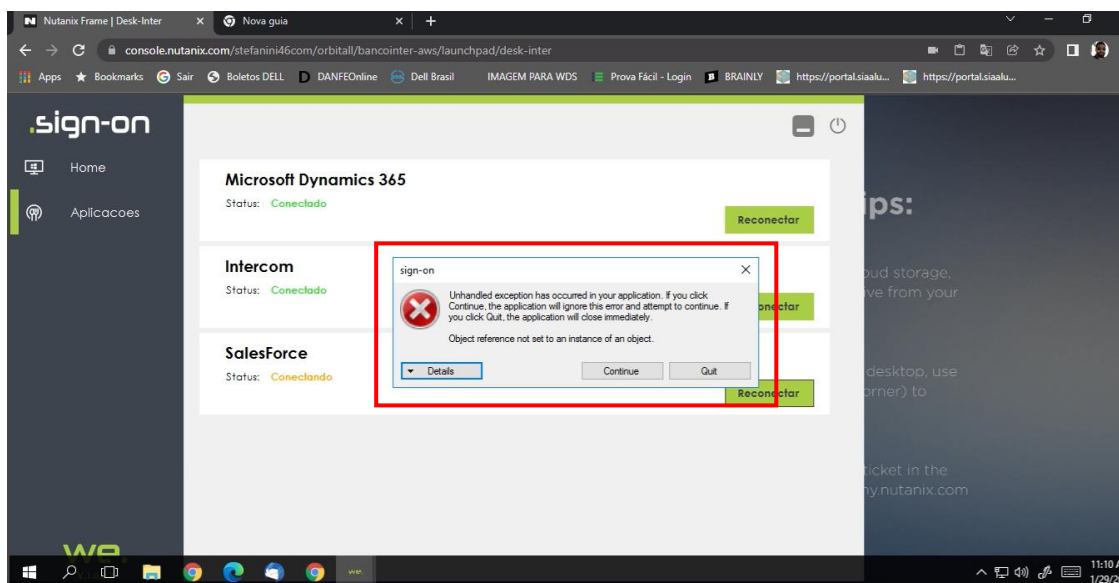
Nutanix Frame | Desk-Inter × Nova guia × +

console.nutanix.com/stefanini46com/orbitall/bancointer-aws/launchpad/desk-inter

Apps Bookmarks Sair Boletos DELL DANFEOnline Dell Brasil IMAGEM PARA WDS Prova Fácil - Login BRAINLY https://portal.siaalu... https://portal.siaalu...

.sign-on

Home

Aplicacoes

Microsoft Dynamics 365
Status: Conectado
Reconectar

Intercom
Status: Conectado
Reconectar

SalesForce
Status: Conectando
Reconectar

ips:

ud storage,
ve from your

desktop, use
rner) to

ticket in the
y.nutanix.com

sign-on

Unhandled exception has occurred in your application. If you click Continue, the application will ignore this error and attempt to continue. If you click Quit, the application will close immediately.

Object reference not set to an instance of an object.

Details Continue Quit

we

11:10
1/29/